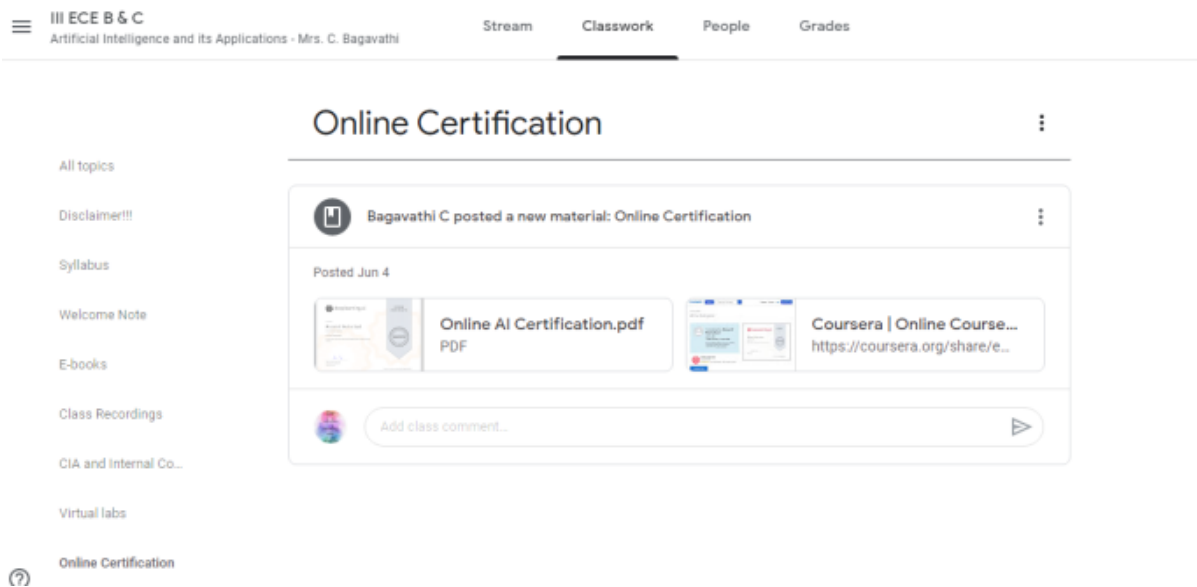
III ECE B & C
Artificial Intelligence and its Applications - Mrs. C. Bagavathi

Stream
Classwork
People
Grades

Online Certification

All topics

Disclaimer!!!

Syllabus

Welcome Note

E-books

Class Recordings

CIA and Internal Co...

Virtual labs

Online Certification

Bagavathi C posted a new material: Online Certification

Posted Jun 4

Online AI Certification.pdf
PDF

Coursera | Online Course...
https://coursera.org/share/e...

Add class comment...